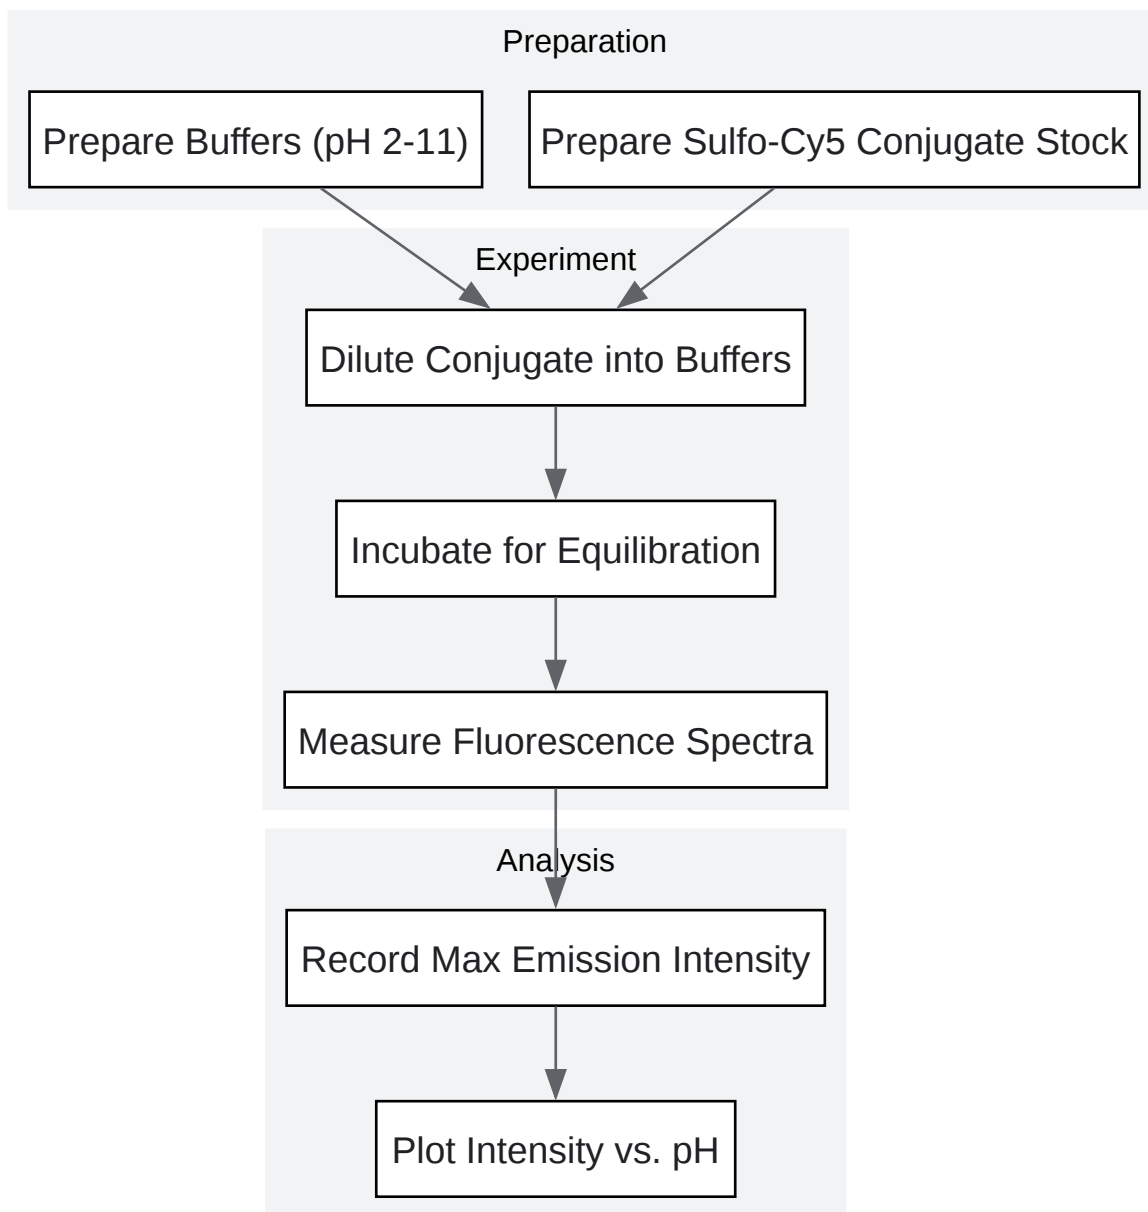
Preparation

Prepare Buffers (pH 2-11)

Prepare Sulfo-Cy5 Conjugate Stock

Experiment

Dilute Conjugate into Buffers

Incubate for Equilibration

Measure Fluorescence Spectra

Analysis

Record Max Emission Intensity

Plot Intensity vs. pH